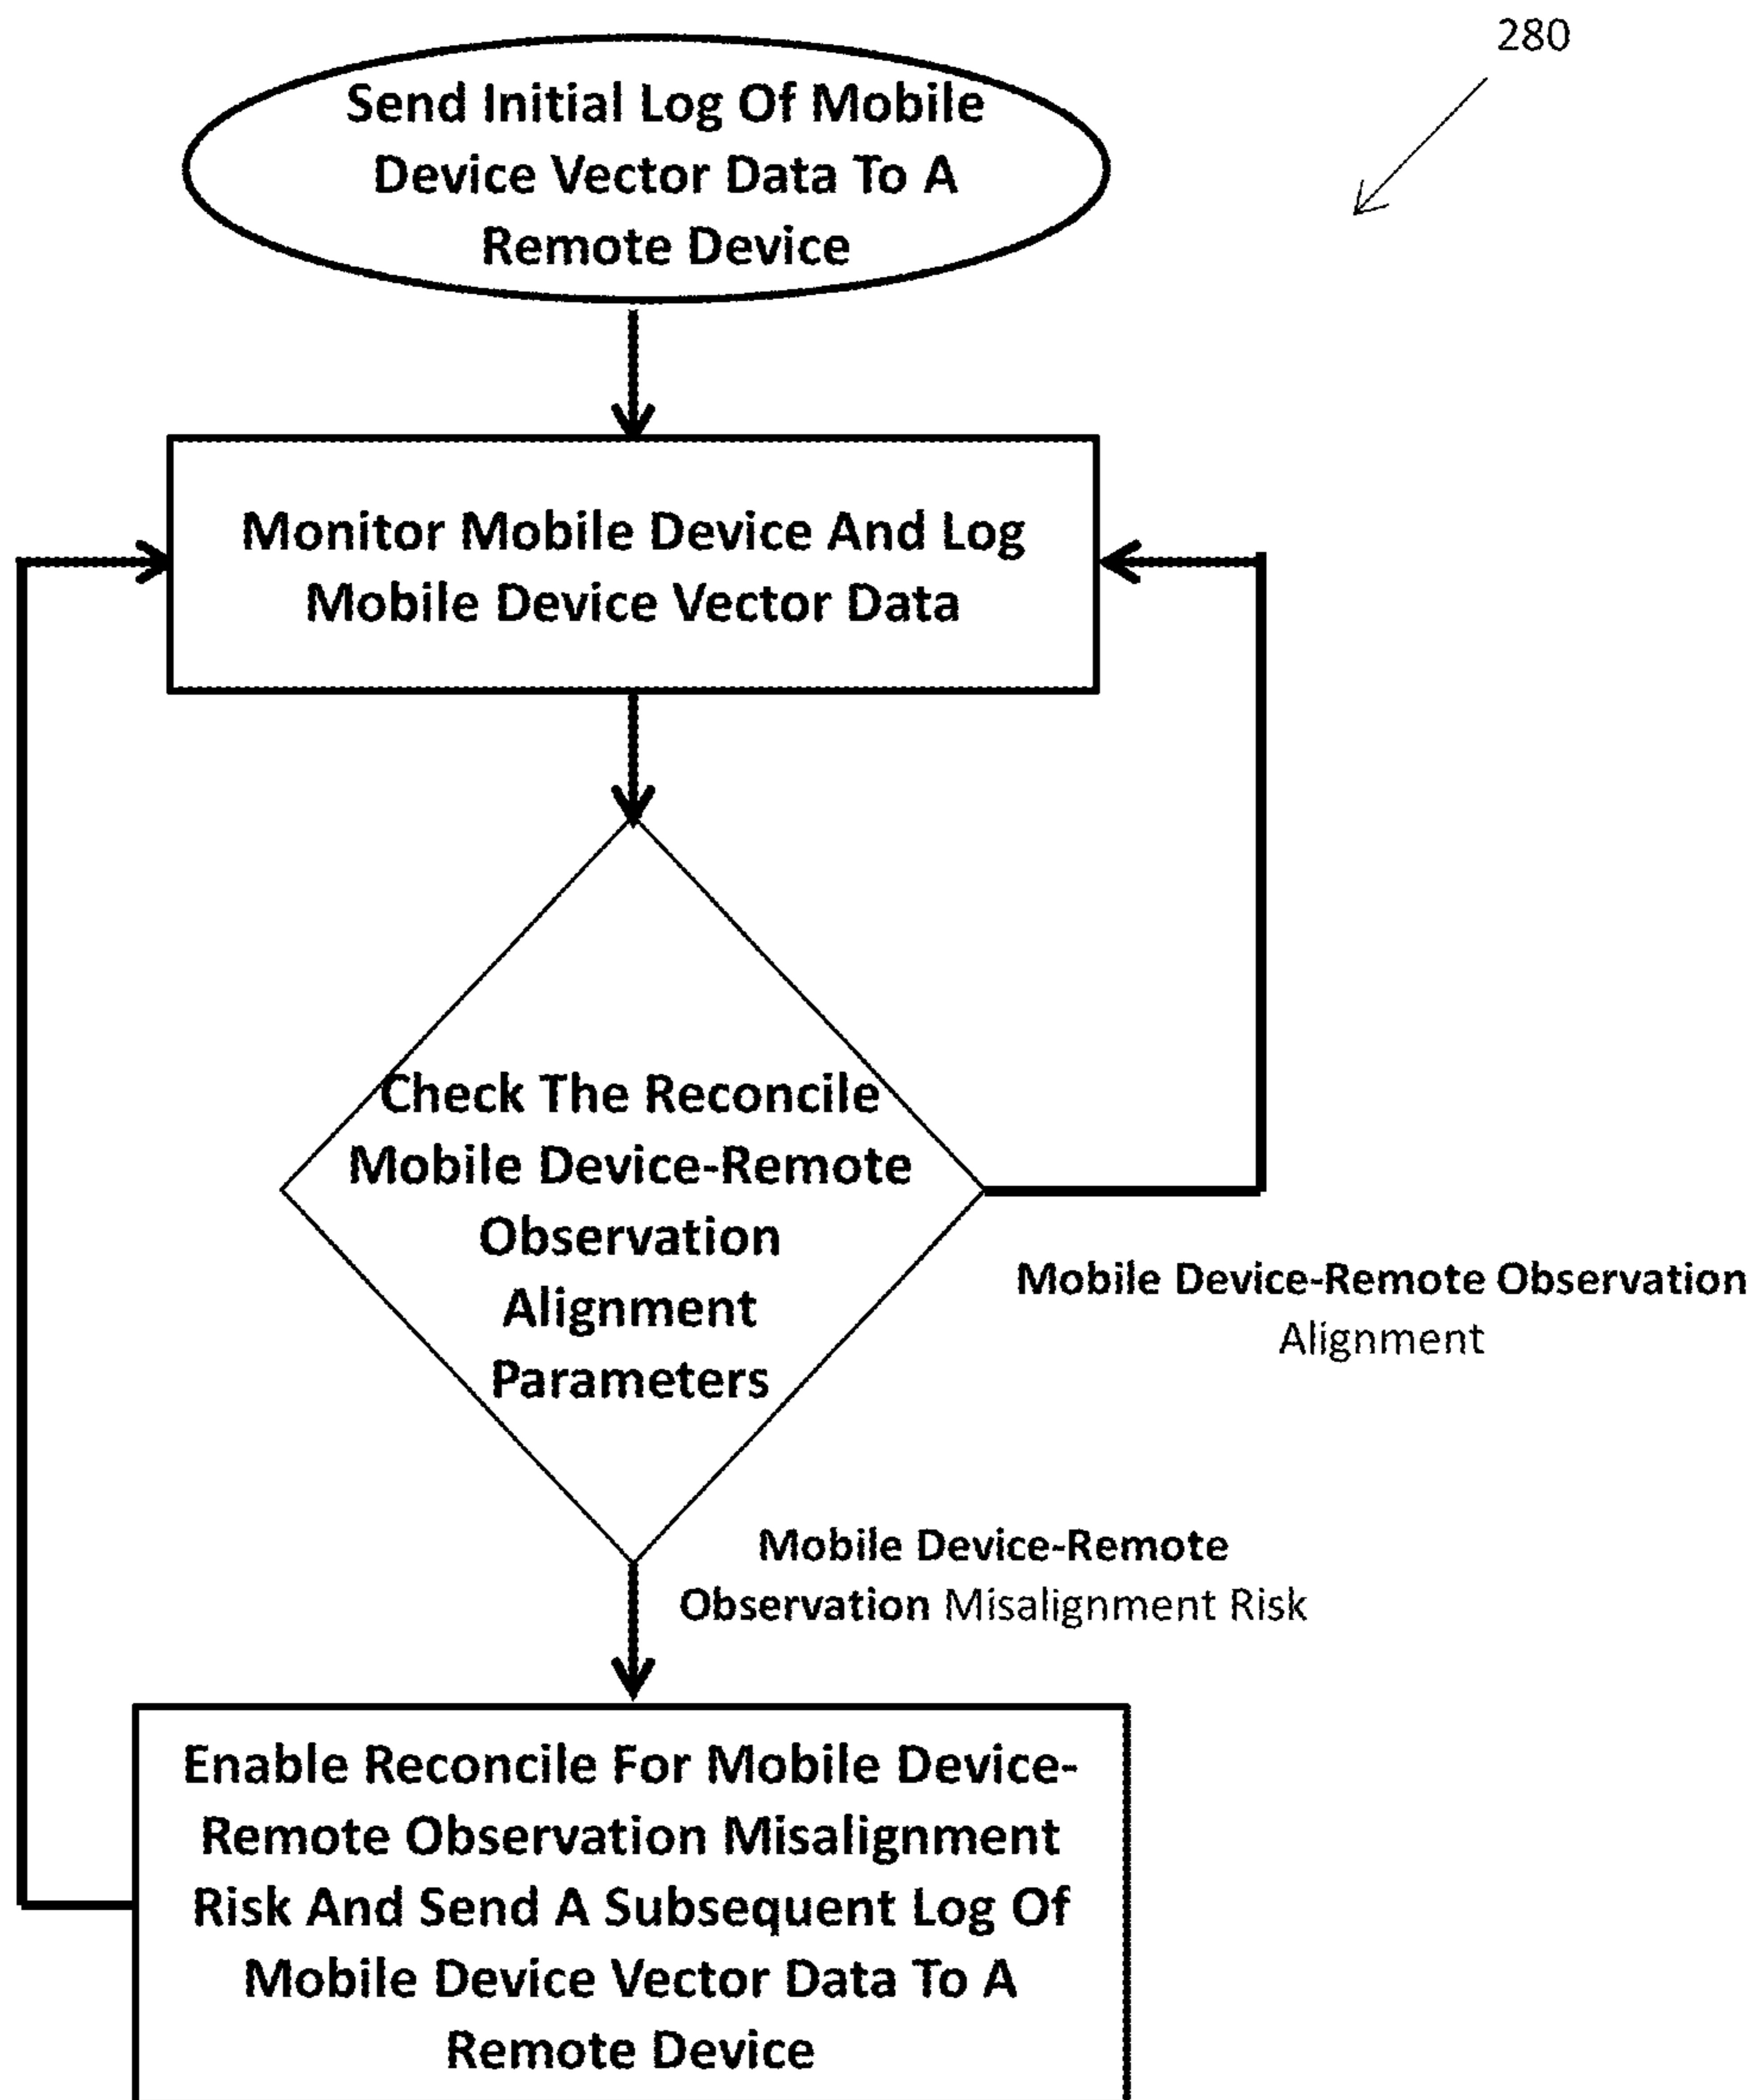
280

Send Initial Log Of Mobile Device Vector Data To A Remote Device

Monitor Mobile Device And Log Mobile Device Vector Data

Check The Reconcile Mobile Device-Remote Observation Alignment Parameters

Mobile Device-Remote Observation Alignment

Mobile Device-Remote Observation Misalignment Risk

Enable Reconcile For Mobile Device-Remote Observation Misalignment Risk And Send A Subsequent Log Of Mobile Device Vector Data To A Remote Device